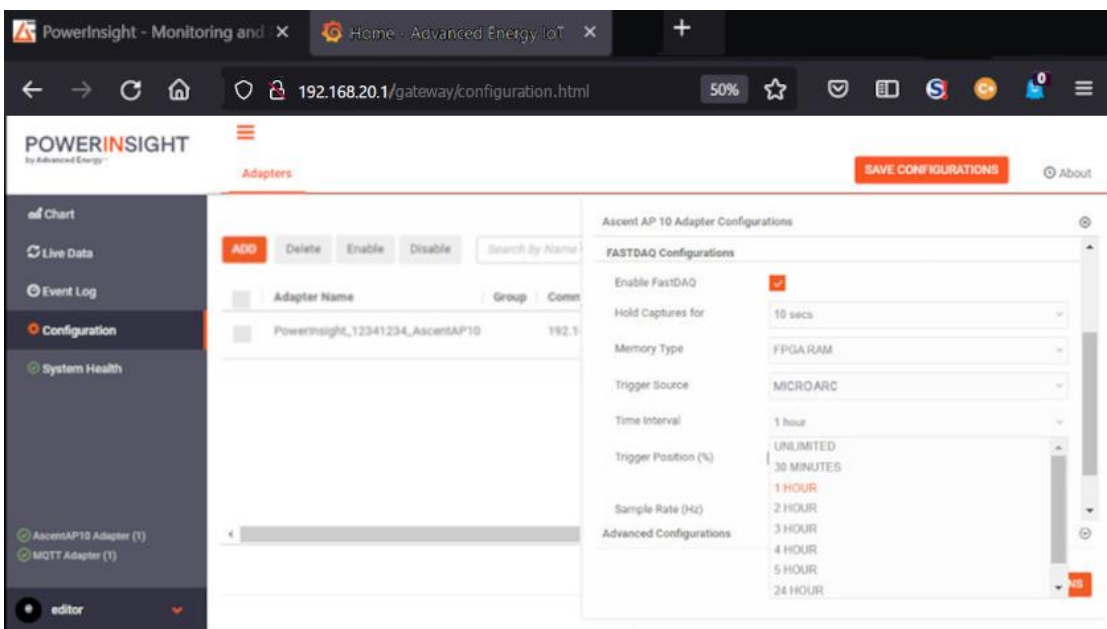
PowerInsight - Monitoring and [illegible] ×
Home - Advanced Energy IoT ×
+

192.168.20.1/gateway/configuration.html
50%

POWERINSIGHT
by Advanced Energy

Adapters

SAVE CONFIGURATIONS
About

Chart
Live Data
Event Log
Configuration
System Health

ADD
Delete
Enable
Disable
Search by Name

| Adapter Name | Group | Comm |
|---|---|---|
| PowerInsight_12341234_AscentAP10 | | 192.1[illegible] |

AscentAP10 Adapter (1)
MQTT Adapter (1)

editor

Ascent AP 10 Adapter Configurations

FASTDAQ Configurations

Enable FastDAQ

Hold Captures for
10 secs

Memory Type
FPGA RAM

Trigger Source
MICROARC

Time Interval
1 hour

Trigger Position (%)

Sample Rate (Hz)

Advanced Configurations

UNLIMITED
30 MINUTES
1 HOUR
2 HOUR
3 HOUR
4 HOUR
5 HOUR
24 HOUR

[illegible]NS